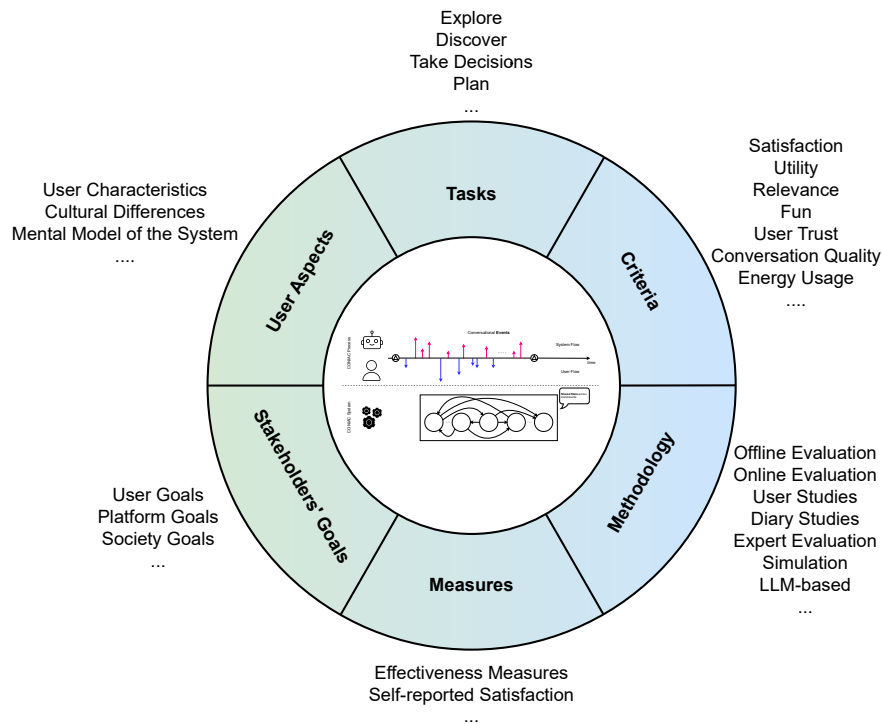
Explore
Discover
Take Decisions
Plan
...

Tasks

User Characteristics
Cultural Differences
Mental Model of the System
....

User Aspects

Satisfaction
Utility
Relevance
Fun
User Trust
Conversation Quality
Energy Usage
....

Criteria

Conversational Events

System Flow

User Flow

Stakeholders' Goals

User Goals
Platform Goals
Society Goals
...

Methodology

Offline Evaluation
Online Evaluation
User Studies
Diary Studies
Expert Evaluation
Simulation
LLM-based
...

Measures

Effectiveness Measures
Self-reported Satisfaction
...